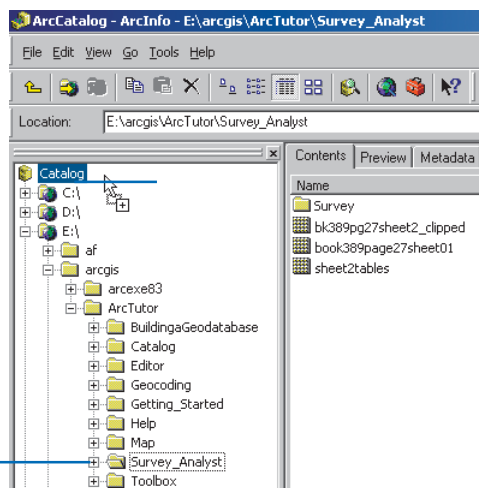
ArcCatalog - ArcInfo - E:\arcgis\ArcTutor\Survey_Analyst

File Edit View Go Tools Help

Location: E:\arcgis\ArcTutor\Survey_Analyst

Catalog
C:\
D:\
E:\
af
arcgis
arcexe83
ArcTutor
BuildingaGeodatabase
Catalog
Editor
Geocoding
Getting_Started
Help
Map
Survey_Analyst
Toolbox

Contents Preview Metadata

Name
Survey
bk389pg27sheet2_clipped
book389page27sheet01
sheet2tables